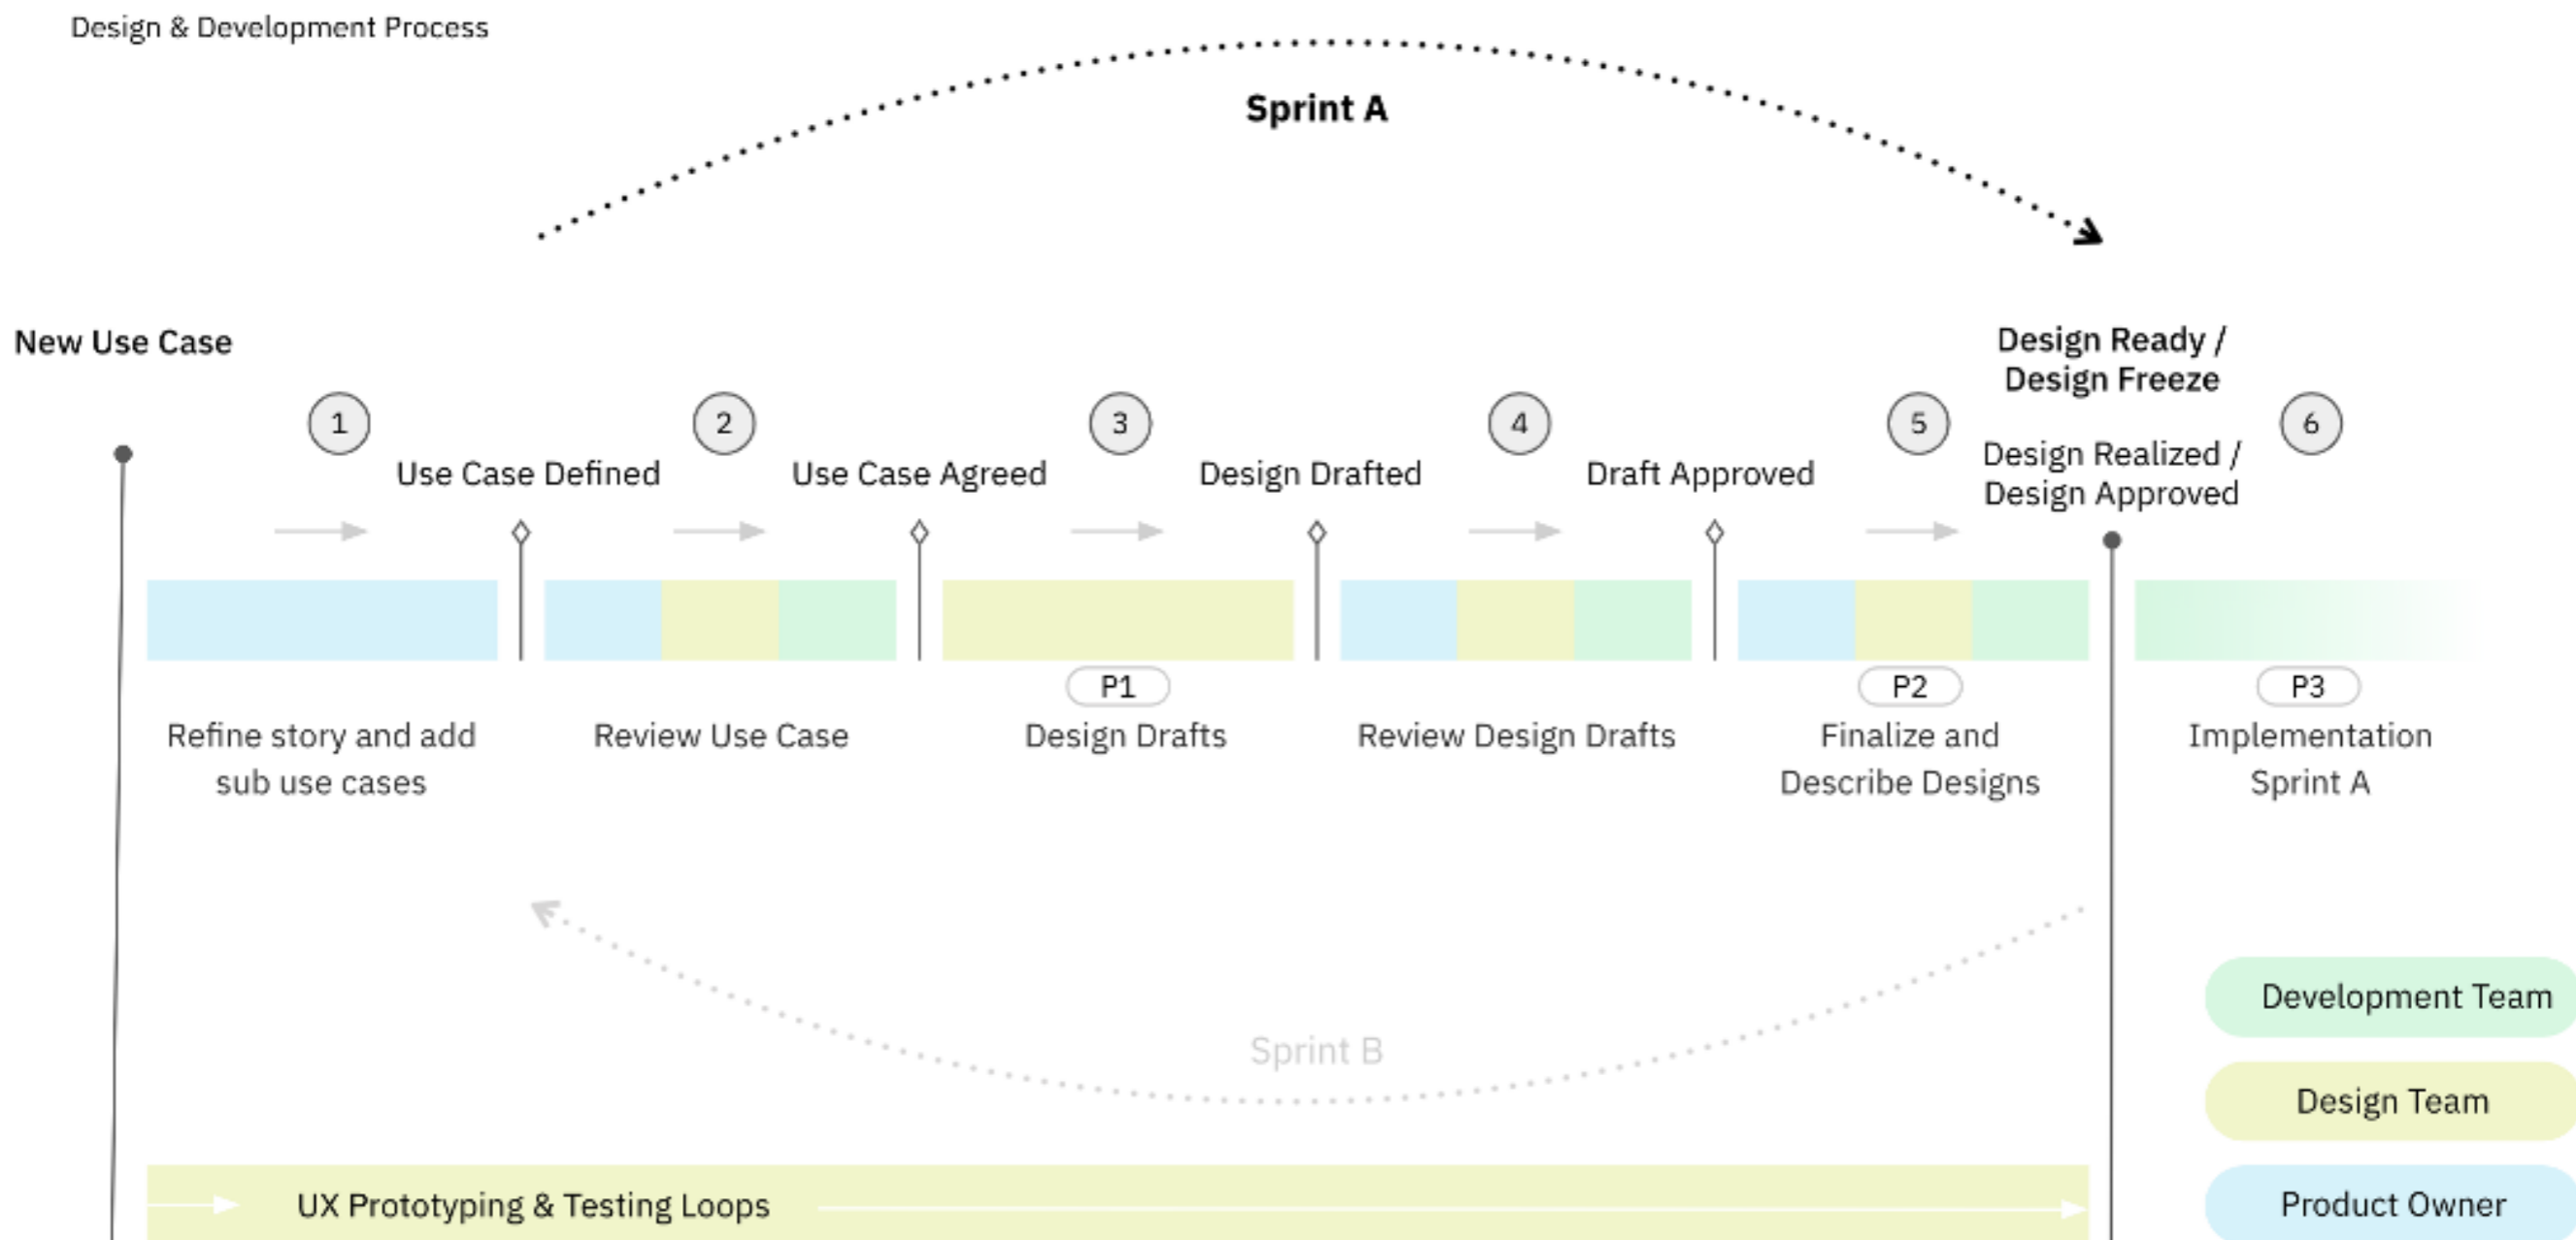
Design & Development Process

Sprint A

New Use Case

Design Ready / Design Freeze

1

Use Case Defined

2

Use Case Agreed

3

Design Drafted

4

Draft Approved

5

Design Realized / Design Approved

6

P1

P2

P3

Refine story and add sub use cases

Review Use Case

Design Drafts

Review Design Drafts

Finalize and Describe Designs

Implementation Sprint A

Sprint B

Development Team

Design Team

Product Owner

UX Prototyping & Testing Loops